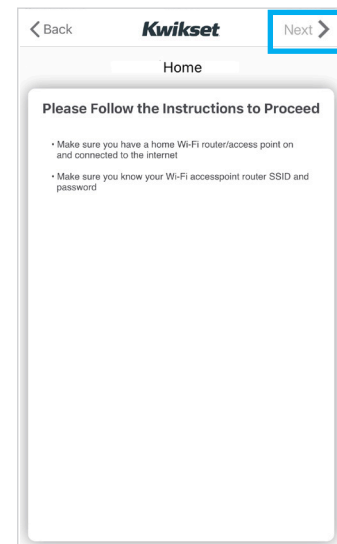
Back

Kwikset

Next

Home

Please Follow the Instructions to Proceed

• Make sure you have a home Wi-Fi router/access point on and connected to the internet

• Make sure you know your Wi-Fi accesspoint router SSID and password